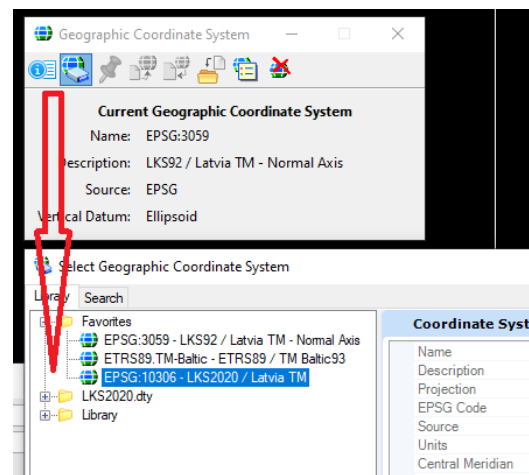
Geographic Coordinate System

Current Geographic Coordinate System

Name: EPSG:3059

Description: LKS92 / Latvia TM - Normal Axis

Source: EPSG

Vertical Datum: Ellipsoid

Select Geographic Coordinate System

Library Search

Favorites
EPSG:3059 - LKS92 / Latvia TM - Normal Axis
ETRS89.TM-Baltic - ETRS89 / TM Baltic93
EPSG:10306 - LKS2020 / Latvia TM
LKS2020.dty
Library

Coordinate Syst

Name
Description
Projection
EPSG Code
Source
Units
Central Meridian